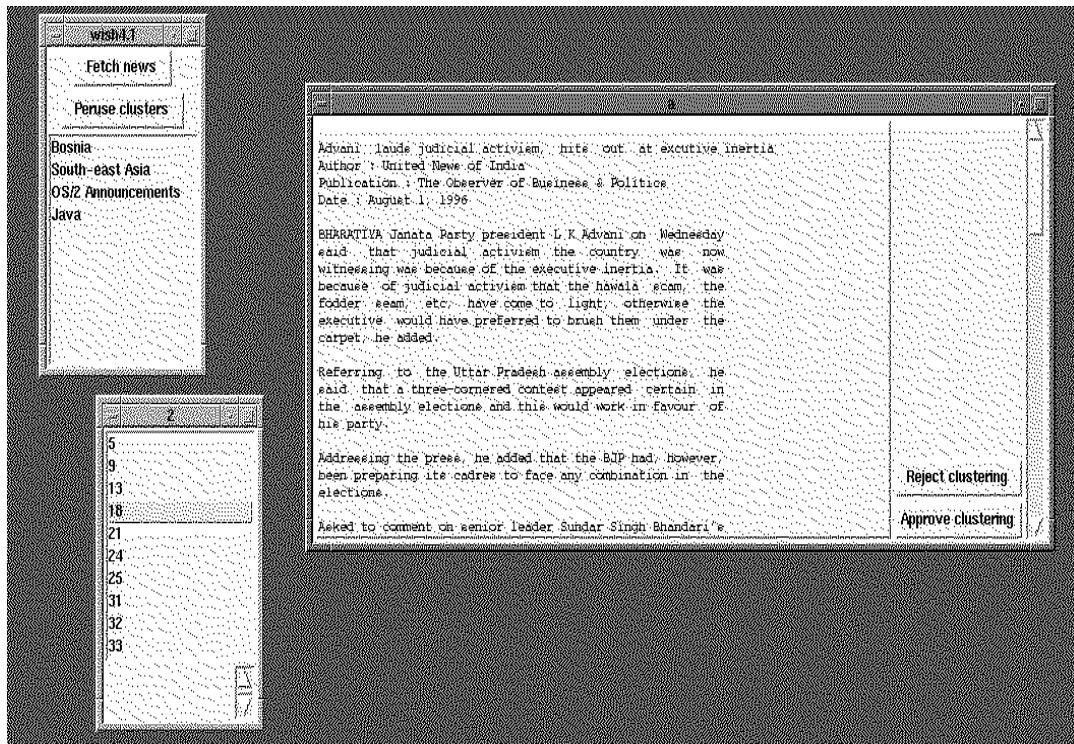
wish4.1

Fetch news

Peruse clusters

Bosnia
South-east Asia
OS/2 Announcements
Java

2

5
9
13
18
21
24
25
31
32
33

2

Advani lauds judicial activism, hits out at excutive inertia
Author : United News of India
Publication : The Observer of Business & Politics
Date : August 1, 1996

BHARATIYA Janata Party president L K Advani on Wednesday said that judicial activism the country was now witnessing was because of the executive inertia. It was because of judicial activism that the hawala scam, the fodder scam, etc, have come to light, otherwise the executive would have preferred to brush them under the carpet, he added.

Referring to the Uttar Pradesh assembly elections, he said that a three-cornered contest appeared certain in the assembly elections and this would work in favour of his party.

Addressing the press, he added that the BJP had, however, been preparing its cadres to face any combination in the elections.

Asked to comment on senior leader Sundar Singh Bhandari's

Reject clustering

Approve clustering